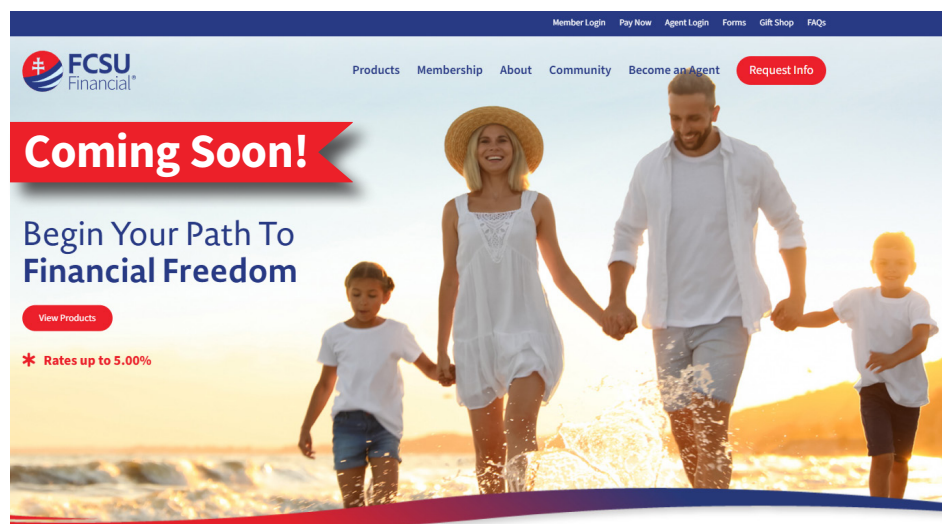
Member Login Pay Now Agent Login Forms Gift Shop FAQs

FCSU Financial®

Products Membership About Community Become an Agent Request Info

Coming Soon!

Begin Your Path To Financial Freedom

View Products

* Rates up to 5.00%